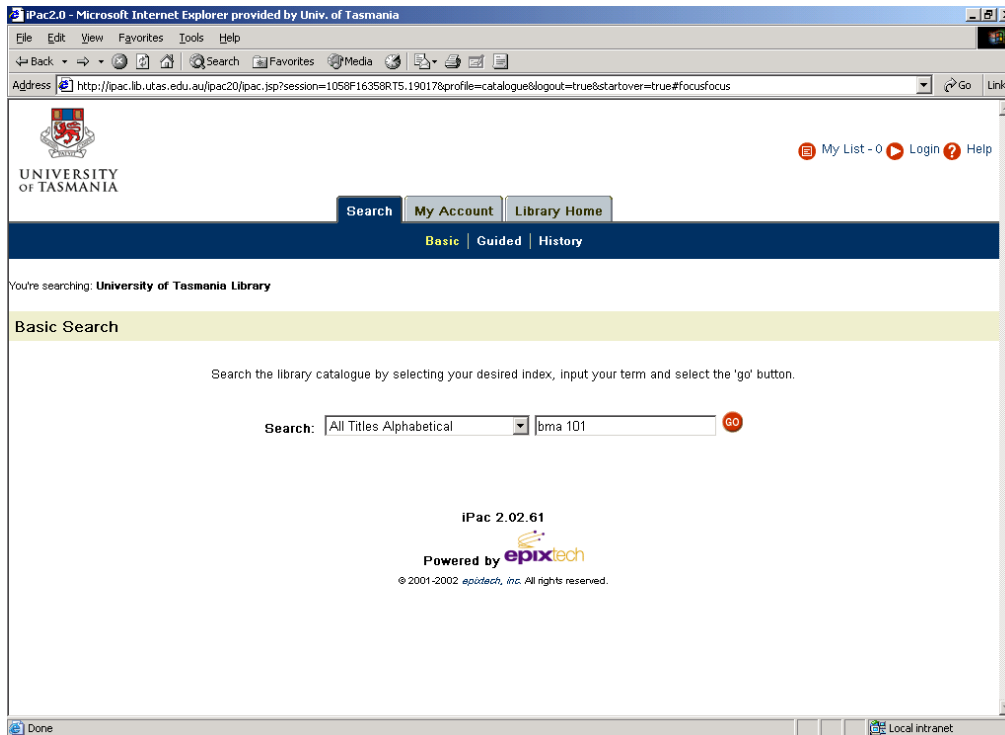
iPac2.0 - Microsoft Internet Explorer provided by Univ. of Tasmania

File Edit View Favorites Tools Help

Back Search Favorites Media

Address http://ipac.lib.utas.edu.au/ipac20/ipac.jsp?session=1058F16358RT5.19017&profile=catalogue&logout=true&startover=true#focusfocus Go Link

UNIVERSITY OF TASMANIA

My List - 0 Login Help

Search My Account Library Home

Basic | Guided | History

You're searching: University of Tasmania Library

Basic Search

Search the library catalogue by selecting your desired index, input your term and select the 'go' button.

Search: All Titles Alphabetical bma 101 GO

iPac 2.02.61

Powered by epixtech

© 2001-2002 epixtech, inc. All rights reserved.

Done Local intranet